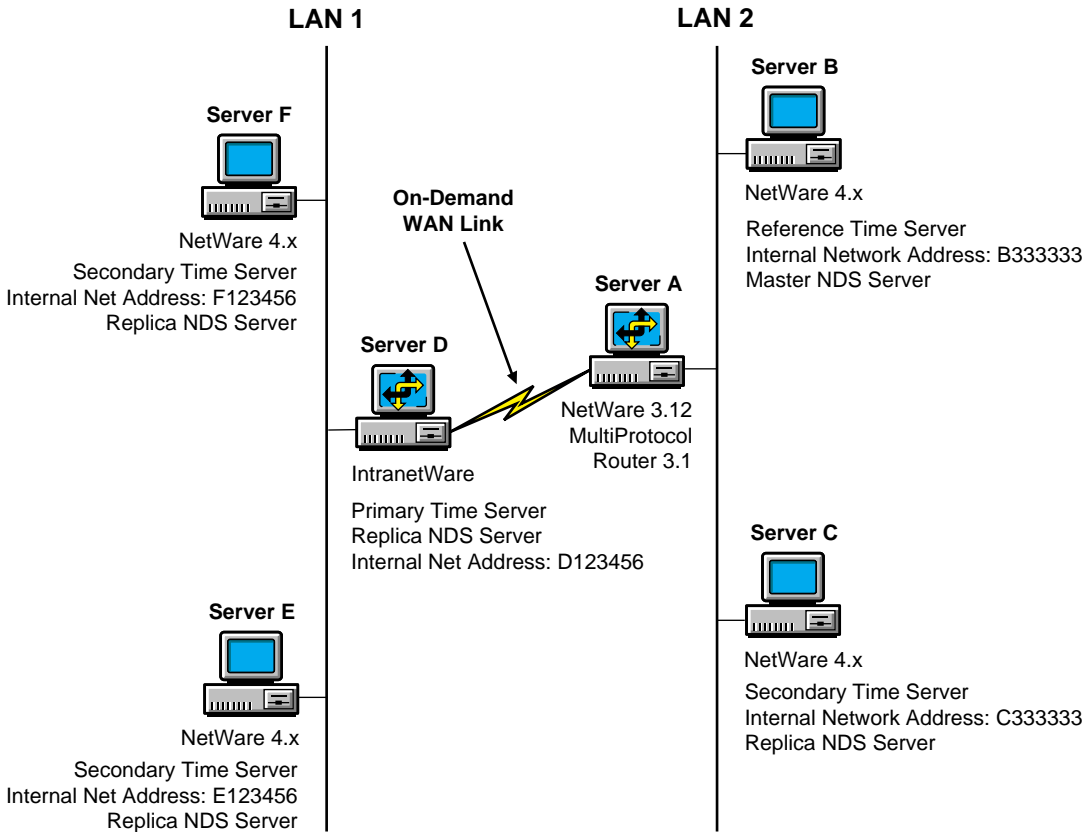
LAN 1

LAN 2

Server B

NetWare 4.x

Reference Time Server
Internal Network Address: B333333
Master NDS Server

Server F

NetWare 4.x

Secondary Time Server
Internal Net Address: F123456
Replica NDS Server

On-Demand
WAN Link

Server A

Server D

NetWare 3.12
MultiProtocol
Router 3.1

IntranetWare

Primary Time Server
Replica NDS Server
Internal Net Address: D123456

Server C

NetWare 4.x

Secondary Time Server
Internal Network Address: C333333
Replica NDS Server

Server E

NetWare 4.x

Secondary Time Server
Internal Net Address: E123456
Replica NDS Server